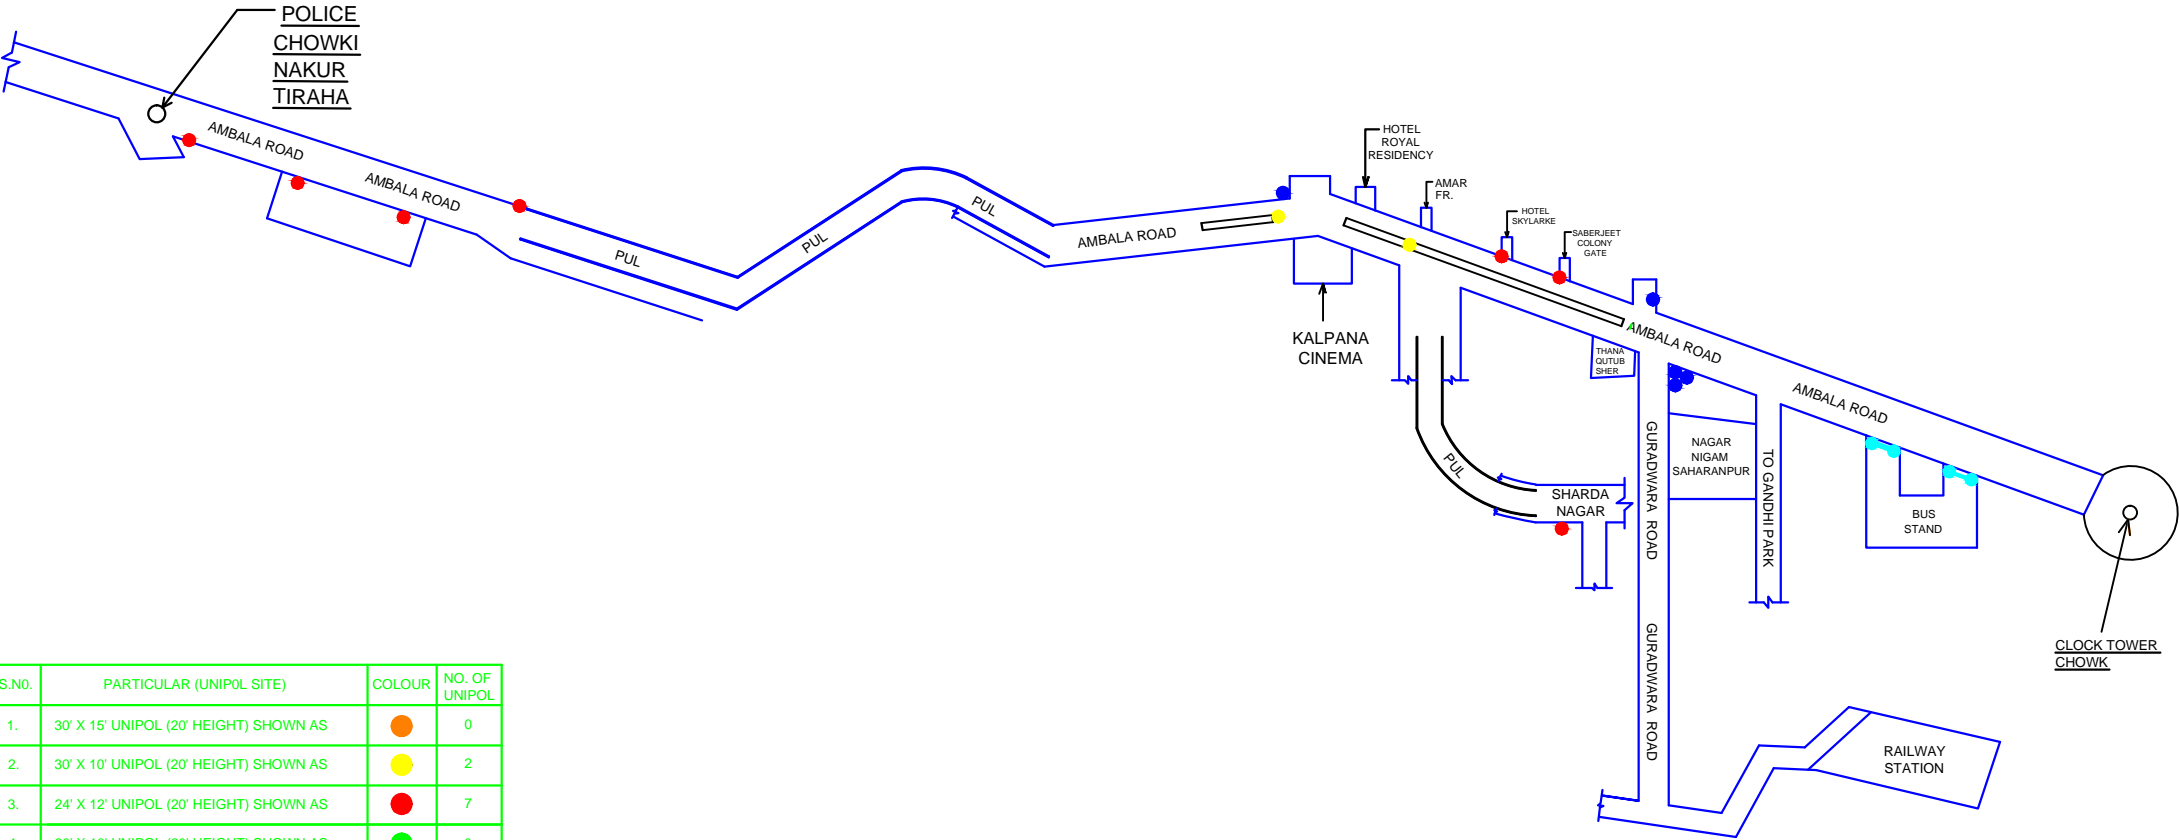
POLICE CHOWKI NAKUR TIRAHA

AMBALA ROAD

AMBALA ROAD

PUL

PUL

PUL

AMBALA ROAD

HOTEL ROYAL RESIDENCY

AMAR FR.

HOTEL SKYLARKE

SABERJEET COLONY GATE

KALPANA CINEMA

AMBALA ROAD

THANA QUTUB SHER

AMBALA ROAD

PUL

SHARDA NAGAR

GURADWARA ROAD

NAGAR NIGAM SAHARANPUR

TO GANDHI PARK

BUS STAND

CLOCK TOWER CHOWK

GURADWARA ROAD

RAILWAY STATION

| S.NO. | PARTICULAR (UNIPOL SITE) | COLOUR | NO. OF UNIPOL |
|---|---|---|---|
| 1. | 30' X 15' UNIPOL (20' HEIGHT) SHOWN AS | | 0 |
| 2. | 30' X 10' UNIPOL (20' HEIGHT) SHOWN AS | | 2 |
| 3. | 24' X 12' UNIPOL (20' HEIGHT) SHOWN AS | | 7 |
| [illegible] | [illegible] | | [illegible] |